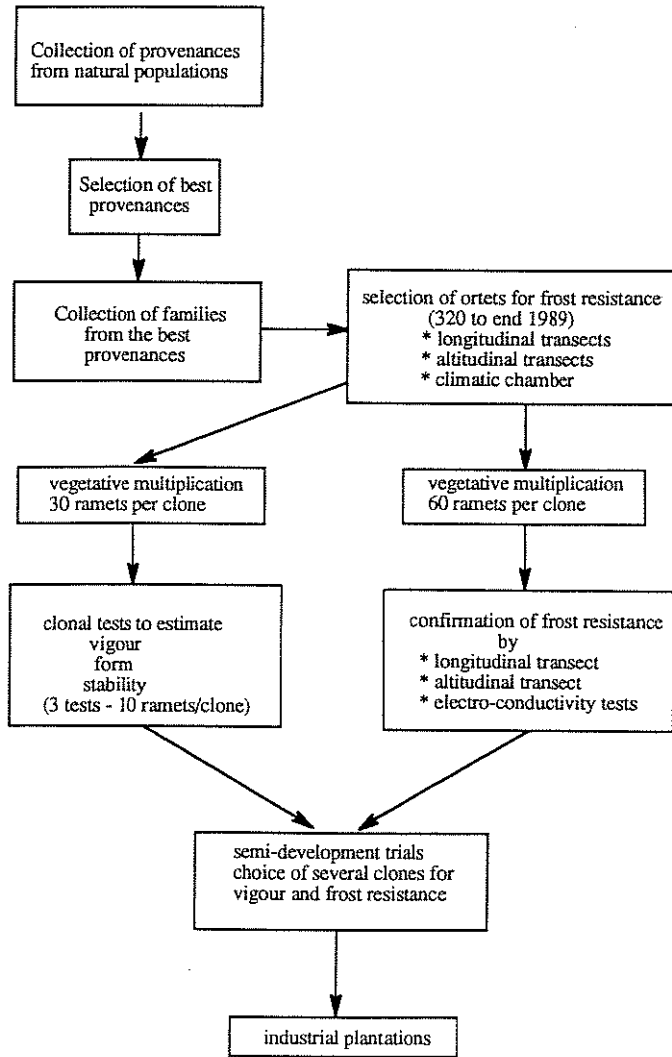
Collection of provenances from natural populations

Selection of best provenances

Collection of families from the best provenances

selection of ortets for frost resistance (320 to end 1989)
* longitudinal transects
* altitudinal transects
* climatic chamber

vegetative multiplication 30 ramets per clone

vegetative multiplication 60 ramets per clone

clonal tests to estimate
vigour
form
stability
(3 tests - 10 ramets/clone)

confirmation of frost resistance by
* longitudinal transect
* altitudinal transect
* electro-conductivity tests

semi-development trials choice of several clones for vigour and frost resistance

industrial plantations